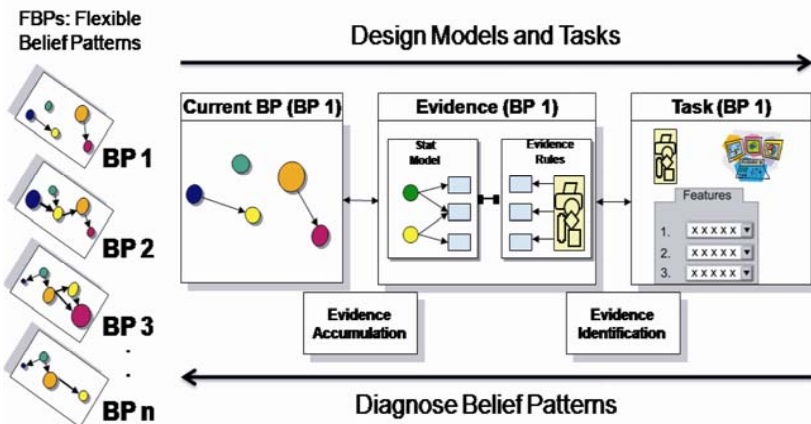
FBPs: Flexible Belief Patterns

Design Models and Tasks

BP 1

BP 2

BP 3

.

.

BP n

Current BP (BP 1)

Evidence (BP 1)

Stat Model

Evidence Rules

Task (BP 1)

Features

1. XXXXX

2. XXXXX

3. XXXXX

Evidence Accumulation

Evidence Identification

Diagnose Belief Patterns